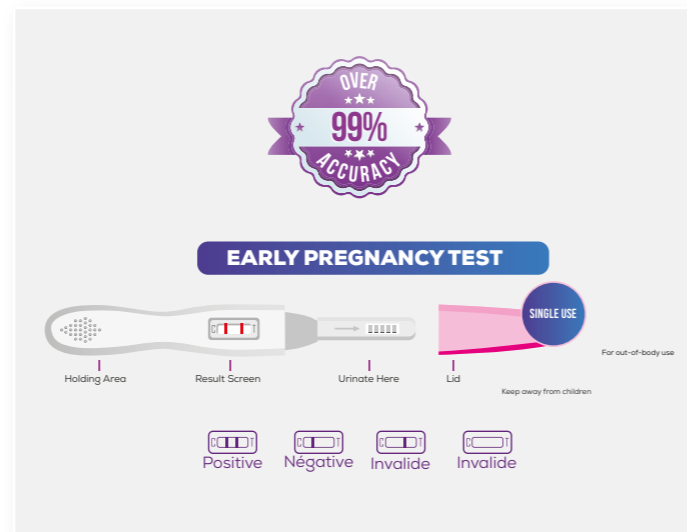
OVER
99%
ACCURACY

EARLY PREGNANCY TEST

C T

SINGLE USE

For out-of-body use

Holding Area
Result Screen
Urinate Here
Lid

Keep away from children

C T
Positive
C T
Négative
C T
Invalide
C T
Invalide